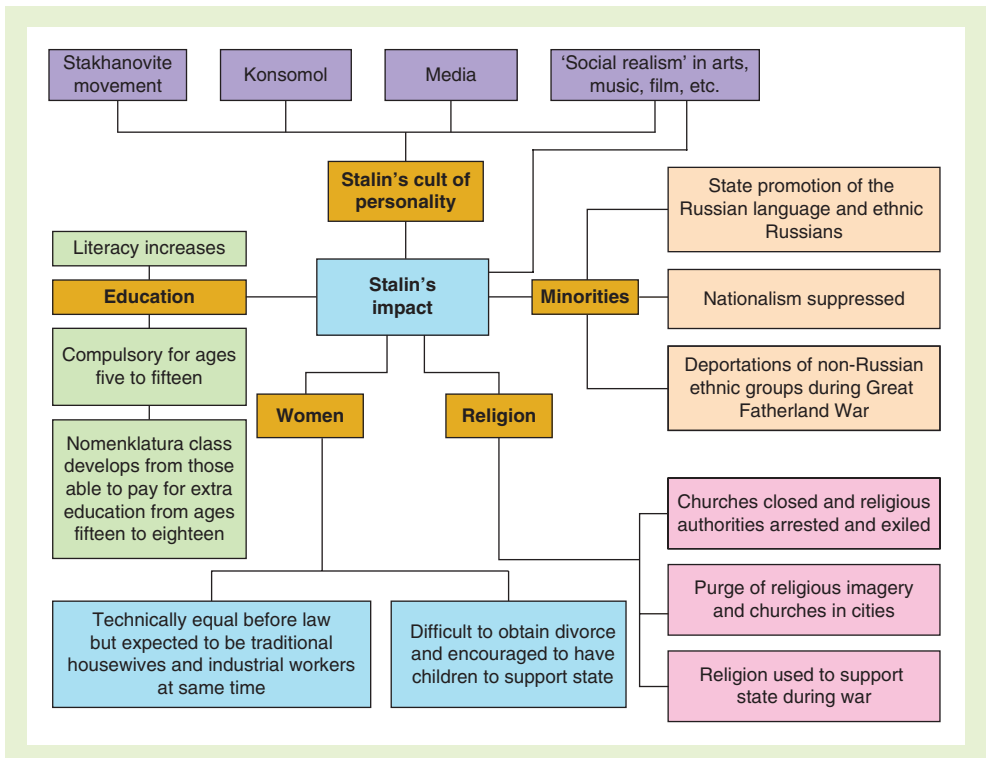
Stakhanovite movement

Konsomol

Media

'Social realism' in arts, music, film, etc.

Stalin's cult of personality

Literacy increases

Education

Compulsory for ages five to fifteen

Nomenklatura class develops from those able to pay for extra education from ages fifteen to eighteen

Stalin's impact

Minorities

State promotion of the Russian language and ethnic Russians

Nationalism suppressed

Deportations of non-Russian ethnic groups during Great Fatherland War

Women

Religion

Churches closed and religious authorities arrested and exiled

Purge of religious imagery and churches in cities

Religion used to support state during war

Technically equal before law but expected to be traditional housewives and industrial workers at same time

Difficult to obtain divorce and encouraged to have children to support state